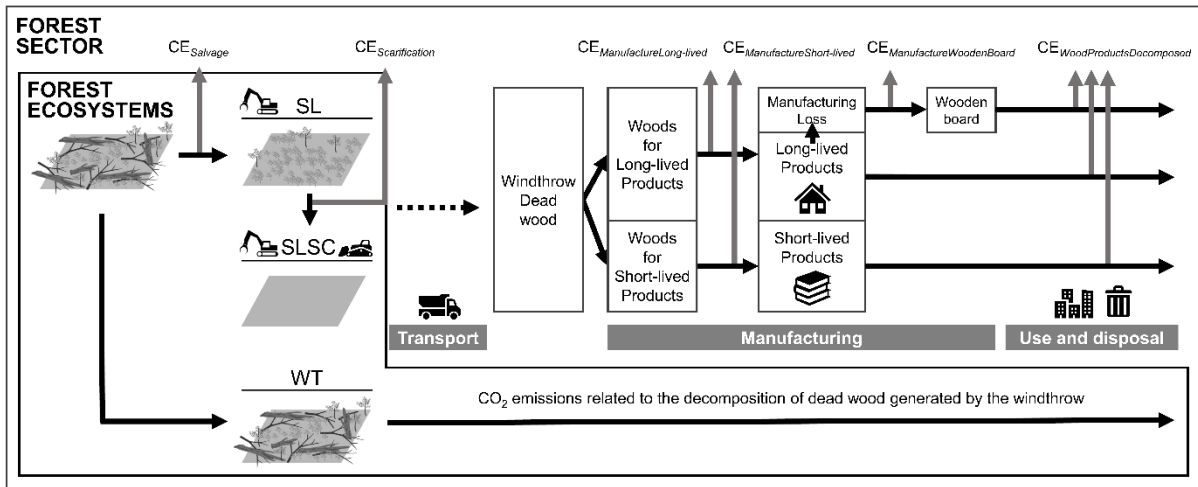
FOREST SECTOR

$CE_{Salvage}$

$CE_{Scarification}$

$CE_{ManufactureLong\text{-}lived}$

$CE_{ManufactureShort\text{-}lived}$

$CE_{ManufactureWoodenBoard}$

$CE_{WoodProductsDecomposed}$

FOREST ECOSYSTEMS

SL

SLSC

WT

Windthrow Dead wood

Woods for Long-lived Products

Woods for Short-lived Products

Manufacturing Loss

Long-lived Products

Short-lived Products

Wooden board

Transport

Manufacturing

Use and disposal

$CO_2$ emissions related to the decomposition of dead wood generated by the windthrow